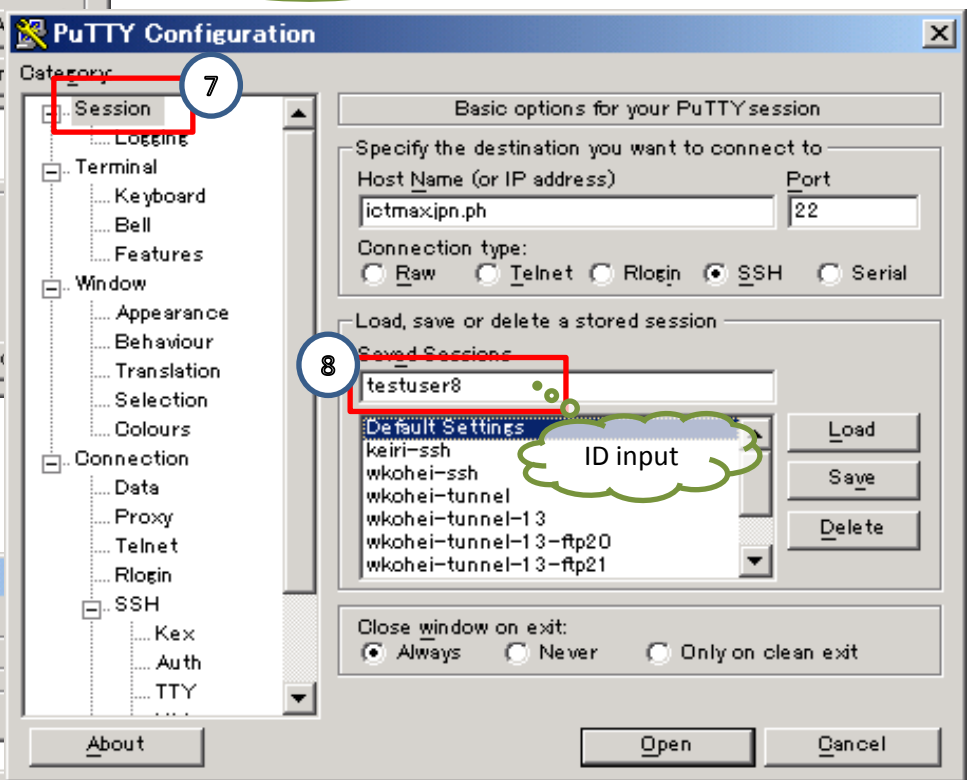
PuTTY Configuration

Category:

Session
Logging
Terminal
Keyboard
Bell
Features
Window
Appearance
Behaviour
Translation
Selection
Colours
Connection
Data
Proxy
Telnet
Rlogin
SSH
Kex
Auth
TTY

7

Basic options for your PuTTY session

Specify the destination you want to connect to

Host Name (or IP address)
ictmax.jpn.ph

Port
22

Connection type:
Raw Telnet Rlogin SSH Serial

Load, save or delete a stored session

8

Saved Sessions
testuser8

Default Settings
keiri-ssh
wkohei-ssh
wkohei-tunnel
wkohei-tunnel-13
wkohei-tunnel-13-ftp20
wkohei-tunnel-13-ftp21

ID input

Load
Save
Delete

Close window on exit:
Always Never Only on clean exit

About
Open
Cancel